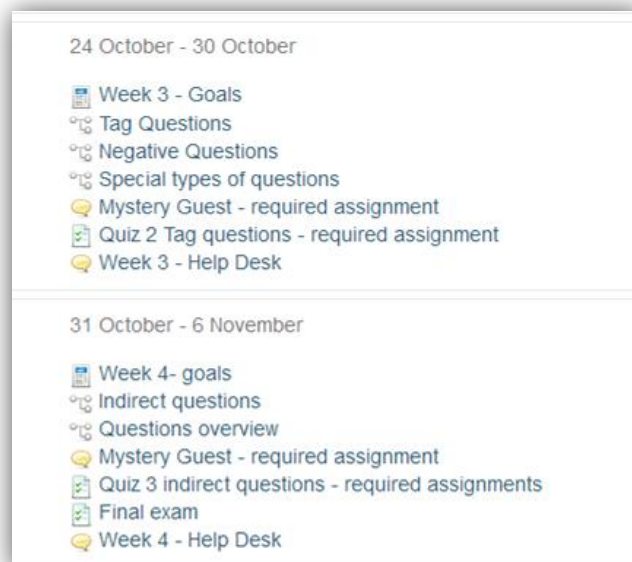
24 October - 30 October

Week 3 - Goals
Tag Questions
Negative Questions
Special types of questions
Mystery Guest - required assignment
Quiz 2 Tag questions - required assignment
Week 3 - Help Desk

31 October - 6 November

Week 4- goals
Indirect questions
Questions overview
Mystery Guest - required assignment
Quiz 3 indirect questions - required assignments
Final exam
Week 4 - Help Desk